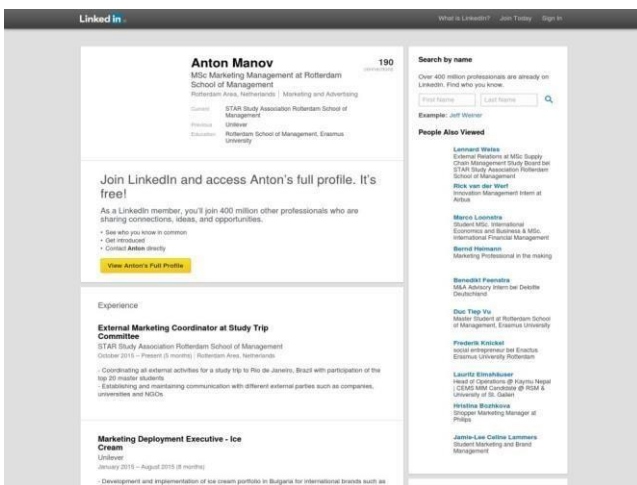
Linked in

What is LinkedIn? Join Today Sign in

Anton Manov
MSc Marketing Management at Rotterdam School of Management
Rotterdam Area, Netherlands | Marketing and Advertising

190 connections

Current STAR Study Association Rotterdam School of Management
Previous Unilever
Education Rotterdam School of Management, Erasmus University

Join LinkedIn and access Anton's full profile. It's free!

As a LinkedIn member, you'll join 400 million other professionals who are sharing connections, ideas, and opportunities.

• See who you know in common
• Get introduced
• Contact Anton directly

View Anton's Full Profile

Experience

External Marketing Coordinator at Study Trip Committee
STAR Study Association Rotterdam School of Management
October 2015 – Present (5 months) | Rotterdam Area, Netherlands

- Coordinating all external activities for a study trip to Rio de Janeiro, Brazil with participation of the top 20 master students
- Establishing and maintaining communication with different external parties such as companies, universities and NGOs

Marketing Deployment Executive - Ice Cream
Unilever
January 2015 – August 2015 (8 months)

- Development and implementation of ice cream portfolio in Bulgaria for international brands such as

Search by name

Over 400 million professionals are already on LinkedIn. Find who you know.

First Name Last Name

Example: Jeff Weiner

People Also Viewed

Lennard Weiss
External Relations at MSc Supply Chain Management Study Board bei STAR Study Association Rotterdam School of Management

Rick van der Werf
Innovation Management Intern at Airbus

Marco Loonstra
Student MSc. International Economics and Business & MSc. International Financial Management

Bernd Heimann
Marketing Professional in the making

Benedikt Feenstra
M&A Advisory Intern bei Deloitte Deutschland

Duc Tiep Vu
Master Student at Rotterdam School of Management, Erasmus University

Frederik Knickel
social entrepreneur bei Enactus Erasmus University Rotterdam

Lauritz Elmshäuser
Head of Operations @ Kaymu Nepal | CEMS MIM Candidate @ RSM & University of St. Gallen

Hristina Bozhkova
Shopper Marketing Manager at Philips

Jamie-Lee Celine Lammers
Student Marketing and Brand Management